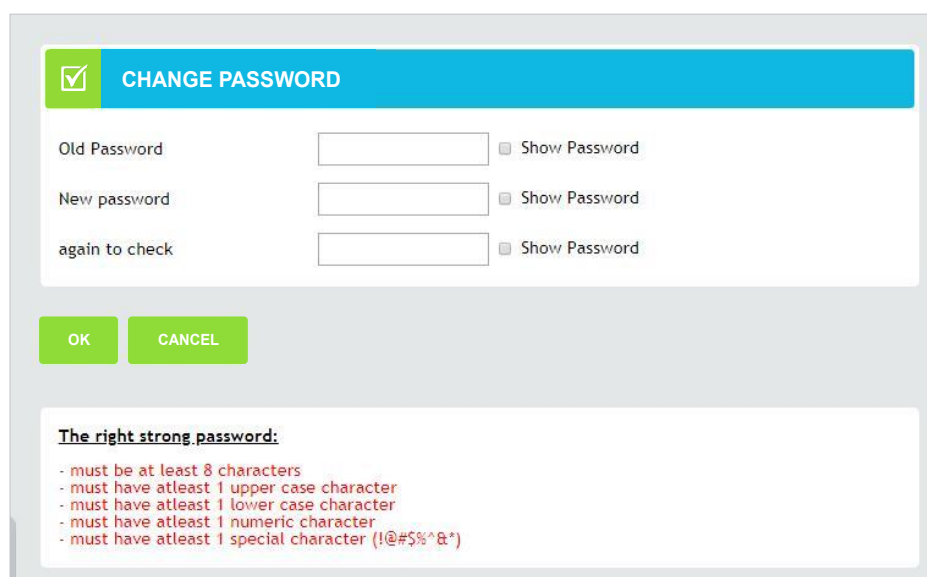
CHANGE PASSWORD

Old Password
Show Password

New password
Show Password

again to check
Show Password

OK
CANCEL

The right strong password:

- must be at least 8 characters
- must have atleast 1 upper case character
- must have atleast 1 lower case character
- must have atleast 1 numeric character
- must have atleast 1 special character (!@#$%^&*)